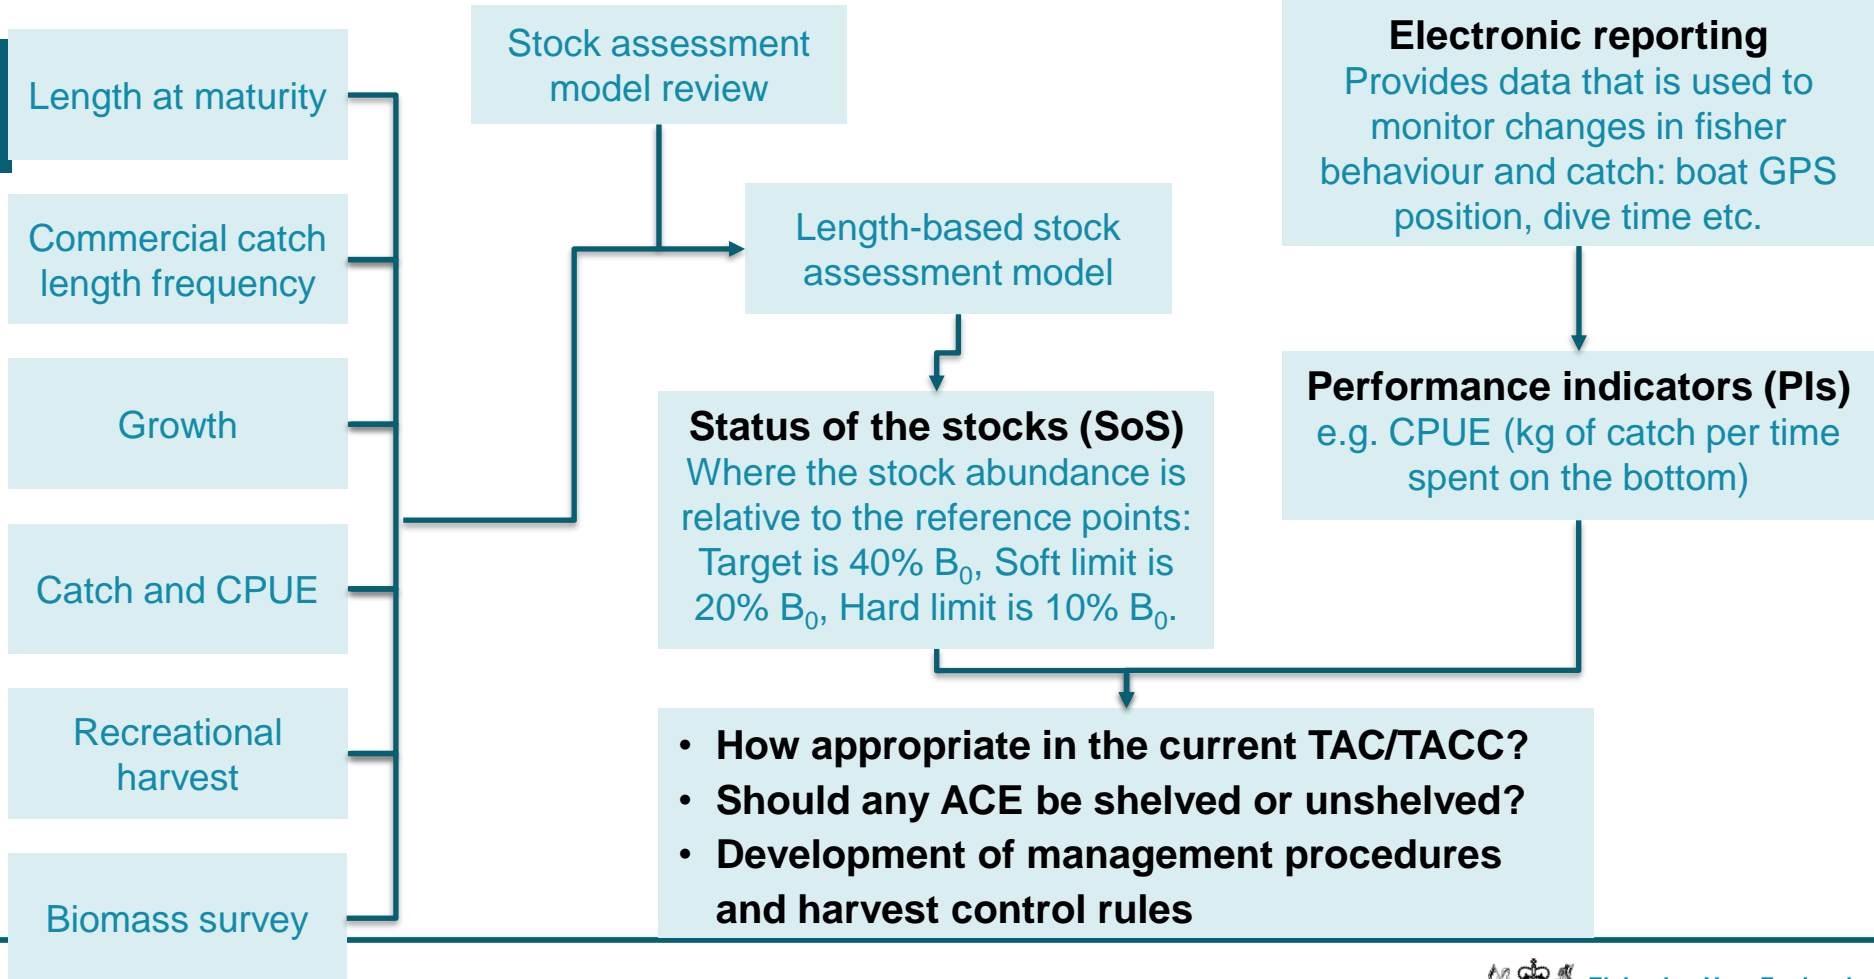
Length at maturity

Commercial catch length frequency

Growth

Catch and CPUE

Recreational harvest

Biomass survey

Stock assessment model review

Length-based stock assessment model

Status of the stocks (SoS)
Where the stock abundance is relative to the reference points: Target is 40% $B_0$, Soft limit is 20% $B_0$, Hard limit is 10% $B_0$.

Electronic reporting
Provides data that is used to monitor changes in fisher behaviour and catch: boat GPS position, dive time etc.

Performance indicators (PIs)
e.g. CPUE (kg of catch per time spent on the bottom)

• How appropriate in the current TAC/TACC?
• Should any ACE be shelved or unshelved?
• Development of management procedures and harvest control rules

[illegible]